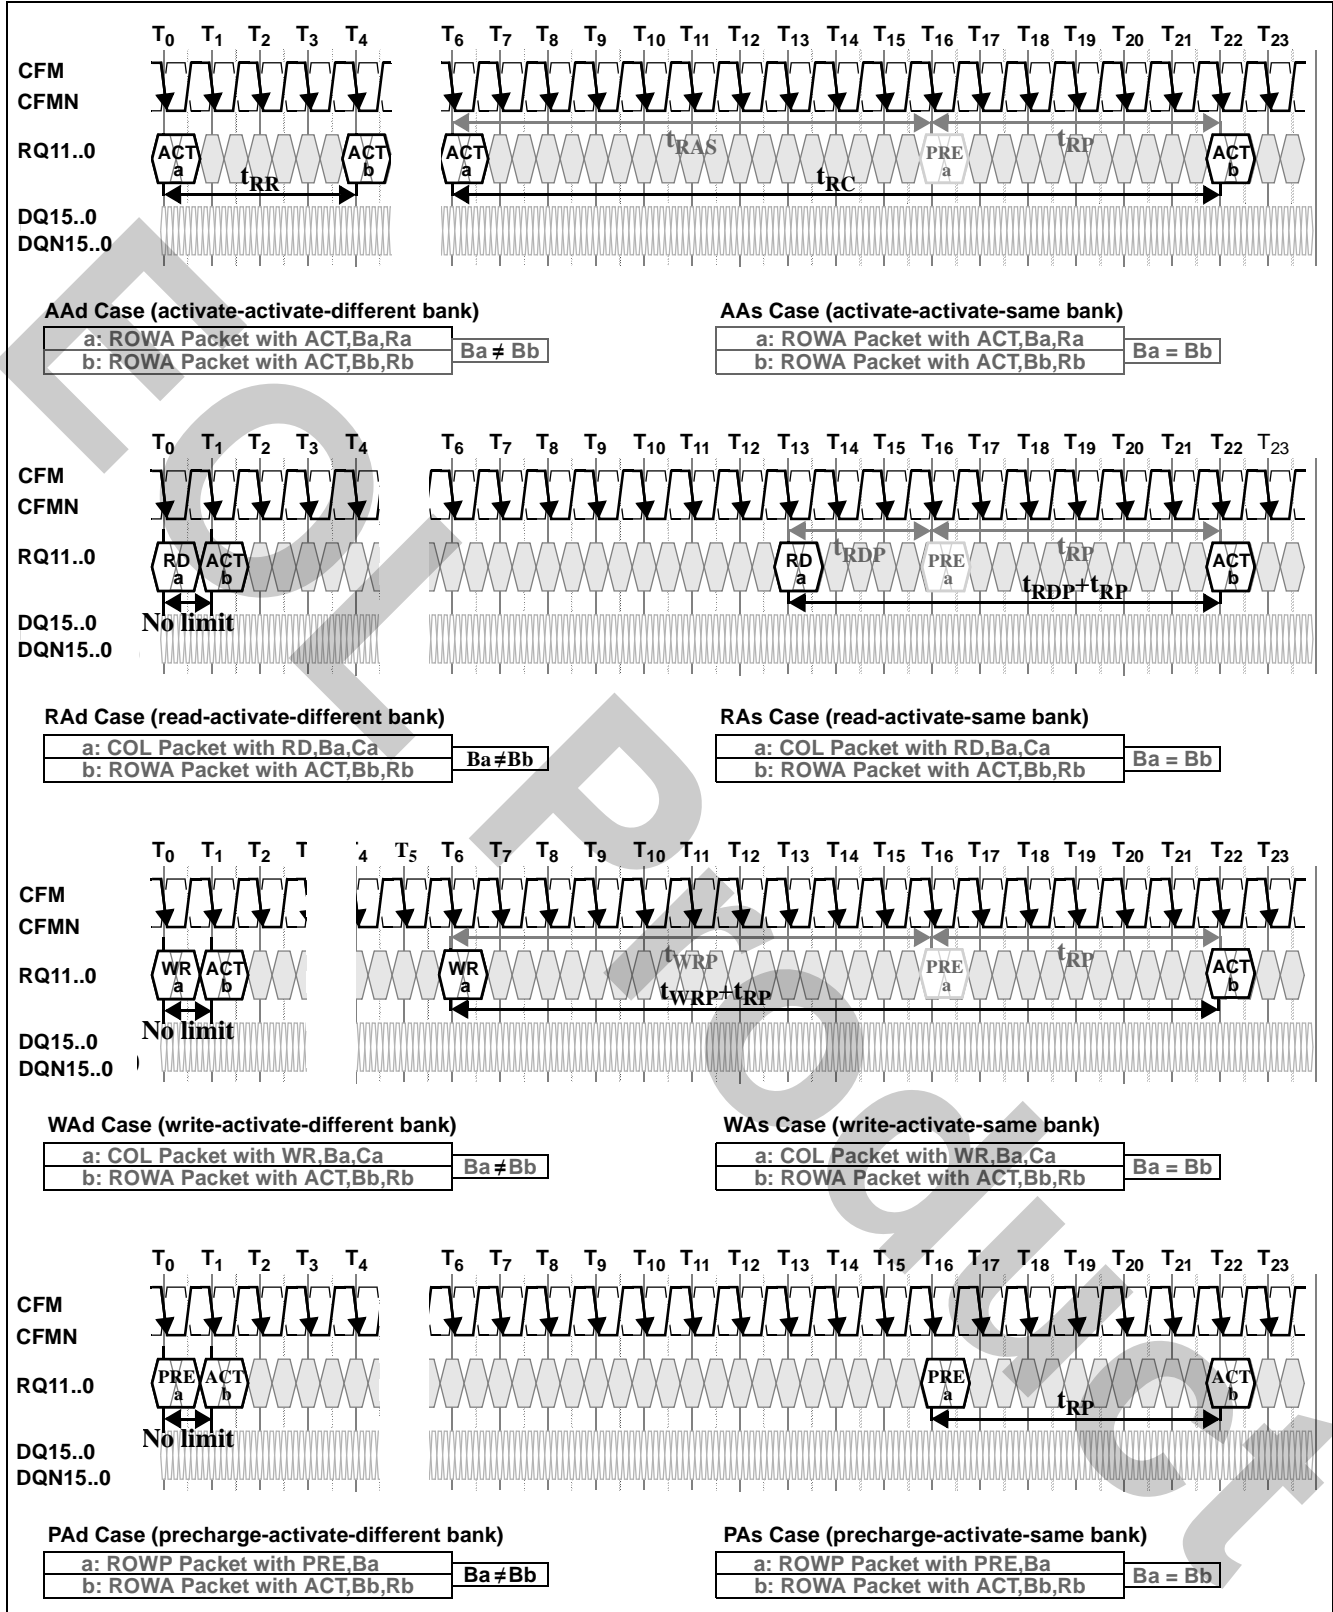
$T_0$ $T_1$ $T_2$ $T_3$ $T_4$ $T_6$ $T_7$ $T_8$ $T_9$ $T_{10}$ $T_{11}$ $T_{12}$ $T_{13}$ $T_{14}$ $T_{15}$ $T_{16}$ $T_{17}$ $T_{18}$ $T_{19}$ $T_{20}$ $T_{21}$ $T_{22}$ $T_{23}$

CFM
CFMN
RQ11..0
DQ15..0
DQN15..0

ACT a
ACT b
$t_{RR}$
ACT a
$t_{RAS}$
PRE a
$t_{RP}$
ACT b
$t_{RC}$

AAd Case (activate-activate-different bank)

| a: ROWA Packet with ACT,Ba,Ra |
|---|
| b: ROWA Packet with ACT,Bb,Rb |

Ba ≠ Bb

AAs Case (activate-activate-same bank)

| a: ROWA Packet with ACT,Ba,Ra |
|---|
| b: ROWA Packet with ACT,Bb,Rb |

Ba = Bb

$T_0$ $T_1$ $T_2$ $T_3$ $T_4$ $T_6$ $T_7$ $T_8$ $T_9$ $T_{10}$ $T_{11}$ $T_{12}$ $T_{13}$ $T_{14}$ $T_{15}$ $T_{16}$ $T_{17}$ $T_{18}$ $T_{19}$ $T_{20}$ $T_{21}$ $T_{22}$ $T_{23}$

CFM
CFMN
RQ11..0
DQ15..0
DQN15..0

RD a
ACT b
No limit
RD a
$t_{RDP}$
PRE a
$t_{RP}$
ACT b
$t_{RDP}+t_{RP}$

RAd Case (read-activate-different bank)

| a: COL Packet with RD,Ba,Ca |
|---|
| b: ROWA Packet with ACT,Bb,Rb |

Ba≠Bb

RAs Case (read-activate-same bank)

| a: COL Packet with RD,Ba,Ca |
|---|
| b: ROWA Packet with ACT,Bb,Rb |

Ba = Bb

$T_0$ $T_1$ $T_2$ T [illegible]$_4$ $T_5$ $T_6$ $T_7$ $T_8$ $T_9$ $T_{10}$ $T_{11}$ $T_{12}$ $T_{13}$ $T_{14}$ $T_{15}$ $T_{16}$ $T_{17}$ $T_{18}$ $T_{19}$ $T_{20}$ $T_{21}$ $T_{22}$ $T_{23}$

CFM
CFMN
RQ11..0
DQ15..0
DQN15..0

WR a
ACT b
No limit
WR a
$t_{WRP}$
PRE a
$t_{RP}$
ACT b
$t_{WRP}+t_{RP}$

WAd Case (write-activate-different bank)

| a: COL Packet with WR,Ba,Ca |
|---|
| b: ROWA Packet with ACT,Bb,Rb |

Ba≠Bb

WAs Case (write-activate-same bank)

| a: COL Packet with WR,Ba,Ca |
|---|
| b: ROWA Packet with ACT,Bb,Rb |

Ba = Bb

$T_0$ $T_1$ $T_2$ $T_3$ $T_4$ $T_6$ $T_7$ $T_8$ $T_9$ $T_{10}$ $T_{11}$ $T_{12}$ $T_{13}$ $T_{14}$ $T_{15}$ $T_{16}$ $T_{17}$ $T_{18}$ $T_{19}$ $T_{20}$ $T_{21}$ $T_{22}$ $T_{23}$

CFM
CFMN
RQ11..0
DQ15..0
DQN15..0

PRE a
ACT b
No limit
PRE a
$t_{RP}$
ACT b

PAd Case (precharge-activate-different bank)

| a: ROWP Packet with PRE,Ba |
|---|
| b: ROWA Packet with ACT,Bb,Rb |

Ba≠Bb

PAs Case (precharge-activate-same bank)

| a: ROWP Packet with PRE,Ba |
|---|
| b: ROWA Packet with ACT,Bb,Rb |

Ba = Bb

EOL Product